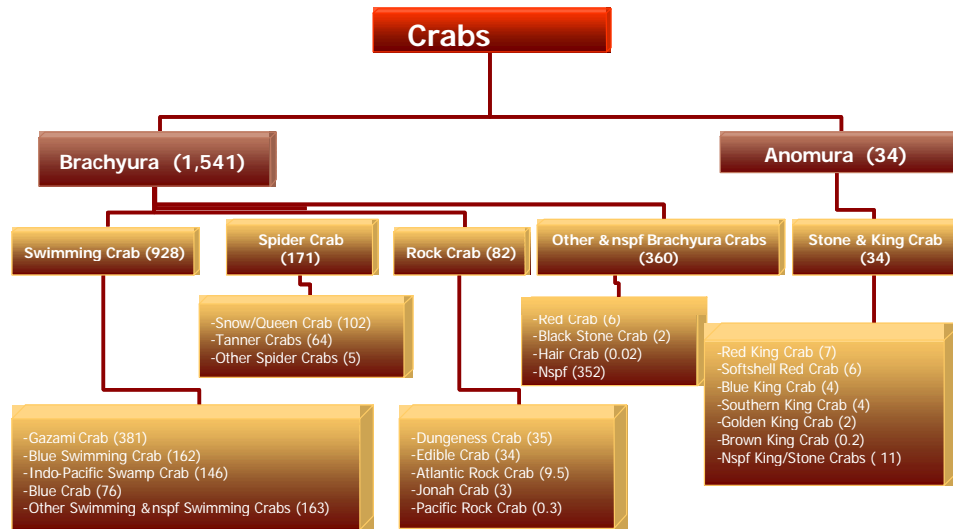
Crabs

Brachyura (1,541)

Anomura (34)

Swimming Crab (928)

Spider Crab (171)

Rock Crab (82)

Other & nspf Brachyura Crabs (360)

Stone & King Crab (34)

-Snow/Queen Crab (102)
-Tanner Crabs (64)
-Other Spider Crabs (5)

-Red Crab (6)
-Black Stone Crab (2)
-Hair Crab (0.02)
-Nspf (352)

-Red King Crab (7)
-Softshell Red Crab (6)
-Blue King Crab (4)
-Southern King Crab (4)
-Golden King Crab (2)
-Brown King Crab (0.2)
-Nspf King/Stone Crabs ( 11)

-Gazami Crab (381)
-Blue Swimming Crab (162)
-Indo-Pacific Swamp Crab (146)
-Blue Crab (76)
-Other Swimming & nspf Swimming Crabs (163)

-Dungeness Crab (35)
-Edible Crab (34)
-Atlantic Rock Crab (9.5)
-Jonah Crab (3)
-Pacific Rock Crab (0.3)